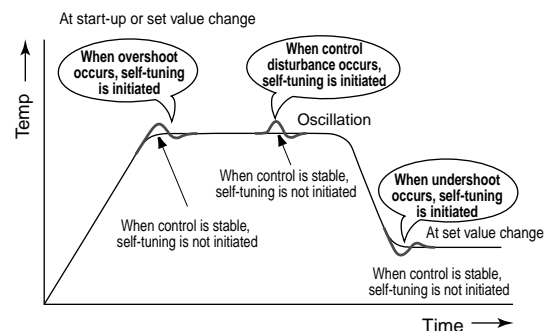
At start-up or set value change

Temp

When overshoot occurs, self-tuning is initiated

When control disturbance occurs, self-tuning is initiated

Oscillation

When control is stable, self-tuning is not initiated

When control is stable, self-tuning is not initiated

When undershoot occurs, self-tuning is initiated

At set value change

When control is stable, self-tuning is not initiated

Time